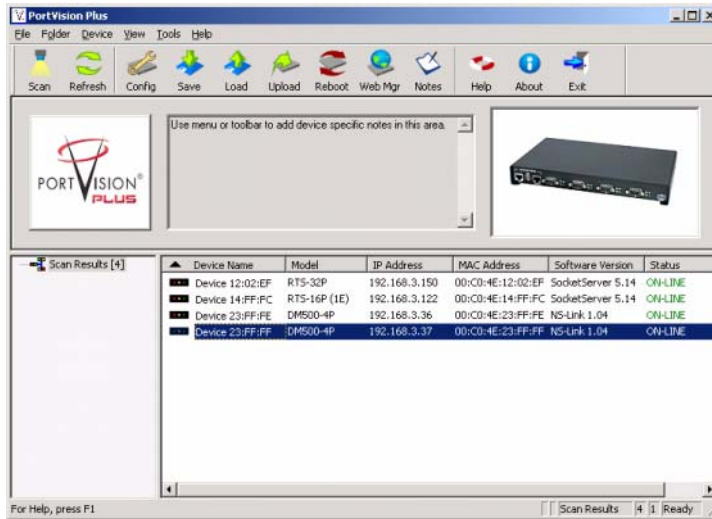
PortVision Plus

File Folder Device View Tools Help

Scan Refresh Config Save Load Upload Reboot Web Mgr Notes Help About Exit

PORTVISION® PLUS

Use menu or toolbar to add device specific notes in this area.

Scan Results [4]

| Device Name | Model | IP Address | MAC Address | Software Version | Status |
|---|---|---|---|---|---|
| Device 12:02:EF | RTS-32P | 192.168.3.150 | 00:C0:4E:12:02:EF | SocketServer 5.14 | ON-LINE |
| Device 14:FF:FC | RTS-16P (1E) | 192.168.3.122 | 00:C0:4E:14:FF:FC | SocketServer 5.14 | ON-LINE |
| Device 23:FF:FE | DM500-4P | 192.168.3.36 | 00:C0:4E:23:FF:FE | NS-Link 1.04 | ON-LINE |
| Device 23:FF:FF | DM500-4P | 192.168.3.37 | 00:C0:4E:23:FF:FF | NS-Link 1.04 | ON-LINE |

For Help, press F1

Scan Results 4 1 Ready